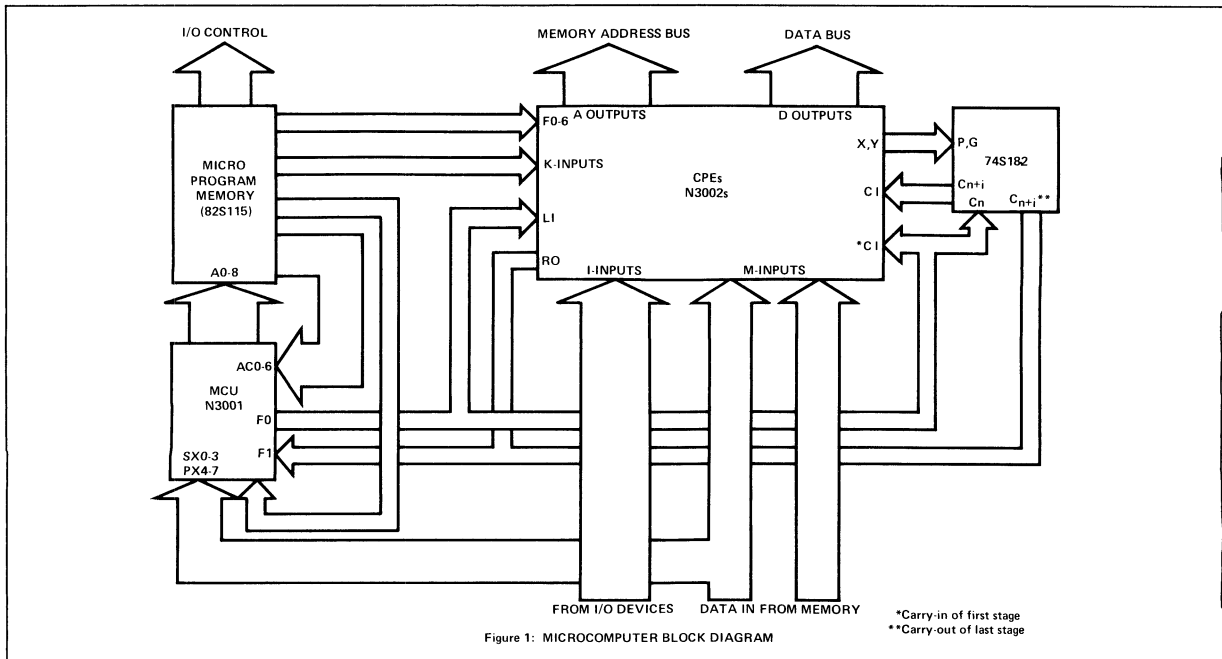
I/O CONTROL

MEMORY ADDRESS BUS

DATA BUS

MICRO PROGRAM MEMORY (82S115)

A0-8

F0-6

A OUTPUTS

D OUTPUTS

K-INPUTS

CPEs N3002s

X,Y

P,G

74S182

Cn+i

CI

Cn

$C_{n+i}$**

LI

*CI

RO

I-INPUTS

M-INPUTS

AC0-6

MCU N3001

F0

F1

SX0-3 PX4-7

FROM I/O DEVICES

DATA IN FROM MEMORY

*Carry-in of first stage
**Carry-out of last stage

Figure 1: MICROCOMPUTER BLOCK DIAGRAM